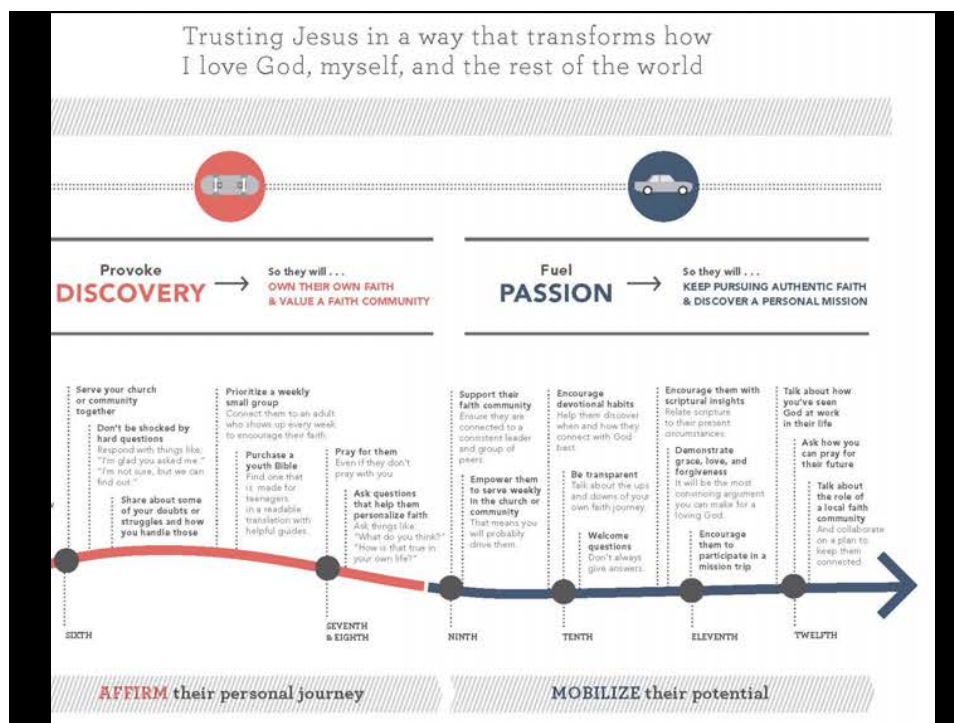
Trusting Jesus in a way that transforms how I love God, myself, and the rest of the world

Provoke
DISCOVERY

So they will . . .
OWN THEIR OWN FAITH & VALUE A FAITH COMMUNITY

Fuel
PASSION

So they will . . .
KEEP PURSUING AUTHENTIC FAITH & DISCOVER A PERSONAL MISSION

Serve your church or community together

Don't be shocked by hard questions
Respond with things like: "I'm glad you asked me." "I'm not sure, but we can find out."

Share about some of your doubts or struggles and how you handle those

Prioritize a weekly small group
Connect them to an adult who shows up every week to encourage their faith.

Purchase a youth Bible
Find one that is made for teenagers, in a readable translation with helpful guides.

Pray for them
Even if they don't pray with you.

Ask questions that help them personalize faith
Ask things like: "What do you think?" "How is that true in your own life?"

Support their faith community
Ensure they are connected to a consistent leader and group of peers.

Empower them to serve weekly in the church or community
That means you will probably drive them.

Encourage devotional habits
Help them discover when and how they connect with God best.

Be transparent
Talk about the ups and downs of your own faith journey.

Welcome questions
Don't always give answers.

Encourage them with scriptural insights
Relate scripture to their present circumstances.

Demonstrate grace, love, and forgiveness
It will be the most convincing argument you can make for a loving God.

Encourage them to participate in a mission trip

Talk about how you've seen God at work in their life

Ask how you can pray for their future

Talk about the role of a local faith community
And collaborate on a plan to keep them connected.

SIXTH

SEVENTH & EIGHTH

NINTH

TENTH

ELEVENTH

TWELFTH

AFFIRM their personal journey

MOBILIZE their potential